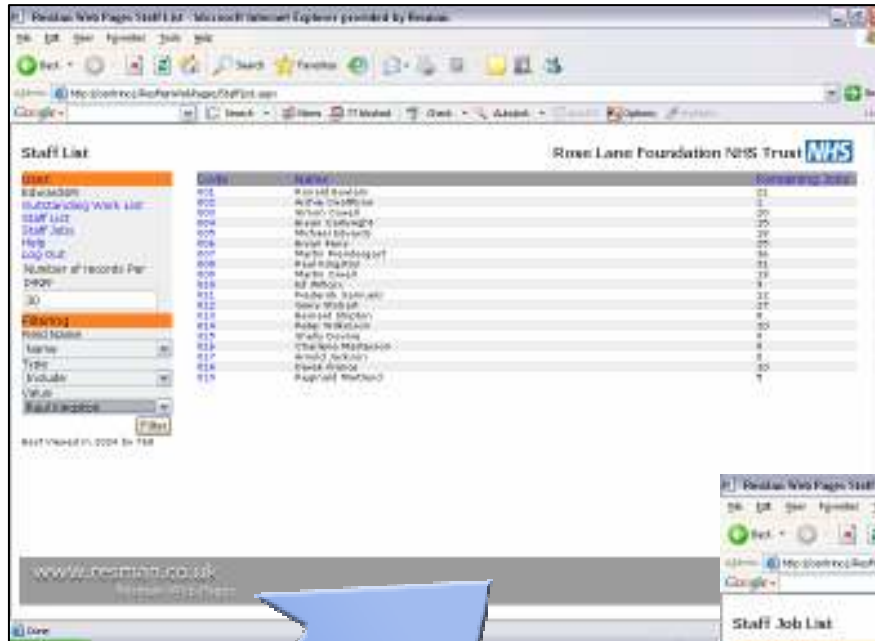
Resman Web Pages Staff List - Microsoft Internet Explorer provided by Resman

File Edit View Favorites Tools Help

Back Search Favorites

Address http://localhost/ResManWebPages/StaffList.aspx

Google

Staff List

Rose Lane Foundation NHS Trust NHS

Start
Allocation
Outstanding Work List
Staff List
Staff Jobs
Help
Log Out
Number of records Per page
30

Filtering
Field Name
Name
Type
Include
Value
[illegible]
Filter

Best Viewed in 1024 by 768

| Code | Name | Remaining Jobs |
|---|---|---|
| 001 | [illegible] | 21 |
| 002 | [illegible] | 1 |
| 003 | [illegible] | 20 |
| 004 | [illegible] | 25 |
| 005 | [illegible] | 19 |
| 006 | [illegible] | 25 |
| 007 | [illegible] | 16 |
| 008 | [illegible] | 21 |
| 009 | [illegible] | 19 |
| 010 | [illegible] | 9 |
| 011 | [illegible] | 22 |
| 012 | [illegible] | 27 |
| 013 | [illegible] | 8 |
| 014 | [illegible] | 20 |
| 015 | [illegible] | 8 |
| 016 | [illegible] | 8 |
| 017 | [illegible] | 8 |
| 018 | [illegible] | 20 |
| 019 | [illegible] | 5 |

www.resman.co.uk
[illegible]

Done

Resman Web Pages Staff
File Edit View Favorites
Back
Address http://localhost/ResM
Google
Staff Job List